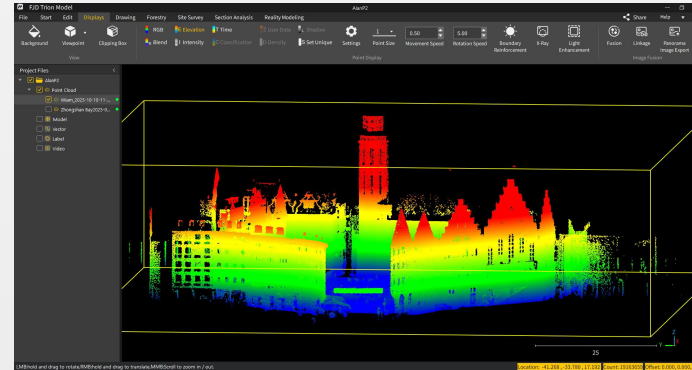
FJD Trion Model
AlanP2
File Start Edit Displays Drawing Forestry Site Survey Section Analysis Reality Modeling
Share Help
Background Viewpoint Clipping Box
View
RGB Elevation Time Date Data Shadow
Blend Intensity Classification Density Set Unique
Settings Point Size 0.50 Movement Speed 5.00 Rotation Speed Boundary Reinforcement X-Ray Light Enhancement
Point Display
Fusion Linkage Panorama Image Export
Image Fusion
Project Files
AlanP2
Point Cloud
Wuan_2025-10-10-11-...
Zhongshan Bay2025-...
Model
Vector
Label
Video
25
LMB hold and drag to rotate,RMB hold and drag to translate,MMB Scroll to zoom in / out.
Location: -41.268 , -33.180 , 17.132 Count: 19169009 Offset: 0.000, 0.000,